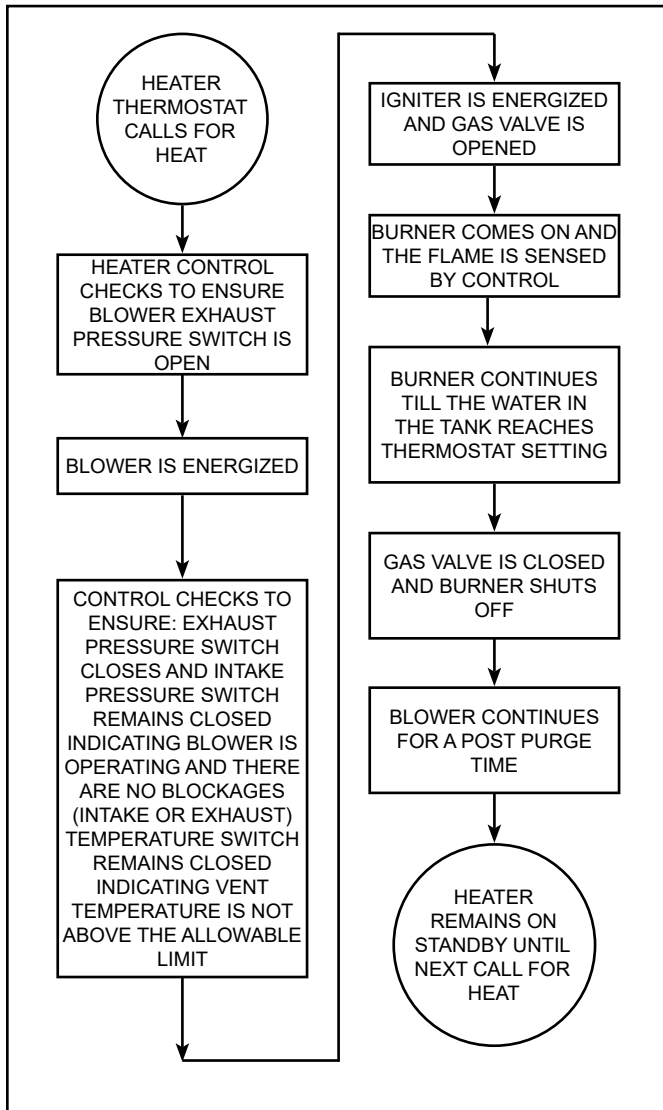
HEATER THERMOSTAT CALLS FOR HEAT

HEATER CONTROL CHECKS TO ENSURE BLOWER EXHAUST PRESSURE SWITCH IS OPEN

BLOWER IS ENERGIZED

CONTROL CHECKS TO ENSURE: EXHAUST PRESSURE SWITCH CLOSES AND INTAKE PRESSURE SWITCH REMAINS CLOSED INDICATING BLOWER IS OPERATING AND THERE ARE NO BLOCKAGES (INTAKE OR EXHAUST) TEMPERATURE SWITCH REMAINS CLOSED INDICATING VENT TEMPERATURE IS NOT ABOVE THE ALLOWABLE LIMIT

IGNITER IS ENERGIZED AND GAS VALVE IS OPENED

BURNER COMES ON AND THE FLAME IS SENSED BY CONTROL

BURNER CONTINUES TILL THE WATER IN THE TANK REACHES THERMOSTAT SETTING

GAS VALVE IS CLOSED AND BURNER SHUTS OFF

BLOWER CONTINUES FOR A POST PURGE TIME

HEATER REMAINS ON STANDBY UNTIL NEXT CALL FOR HEAT